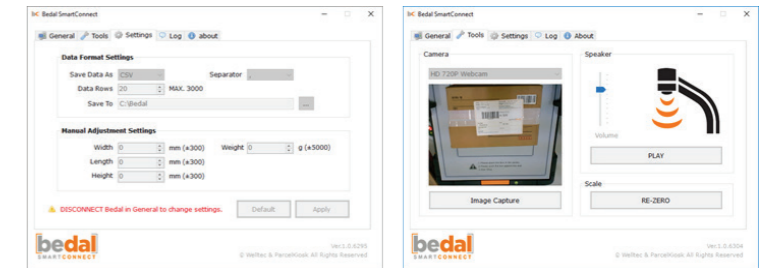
Bedal SmartConnect

General Tools Settings Log about

Data Format Settings

Save Data As CSV Separator ,

Data Rows 20 MAX. 3000

Save To C:\Bedal ...

Manual Adjustment Settings

Width 0 mm (±300) Weight 0 g (±5000)

Length 0 mm (±300)

Height 0 mm (±300)

⚠ DISCONNECT Bedal in General to change settings.

Default Apply

bedal SMARTCONNECT

Ver.1.0.6295
© Welltec & ParcelKiosk All Rights Reserved

Bedal SmartConnect

General Tools Settings Log About

Camera

HD 720P Webcam

Image Capture

Speaker

Volume

PLAY

Scale

RE-ZERO

bedal SMARTCONNECT

Ver.1.0.6304
© Welltec & ParcelKiosk All Rights Reserved